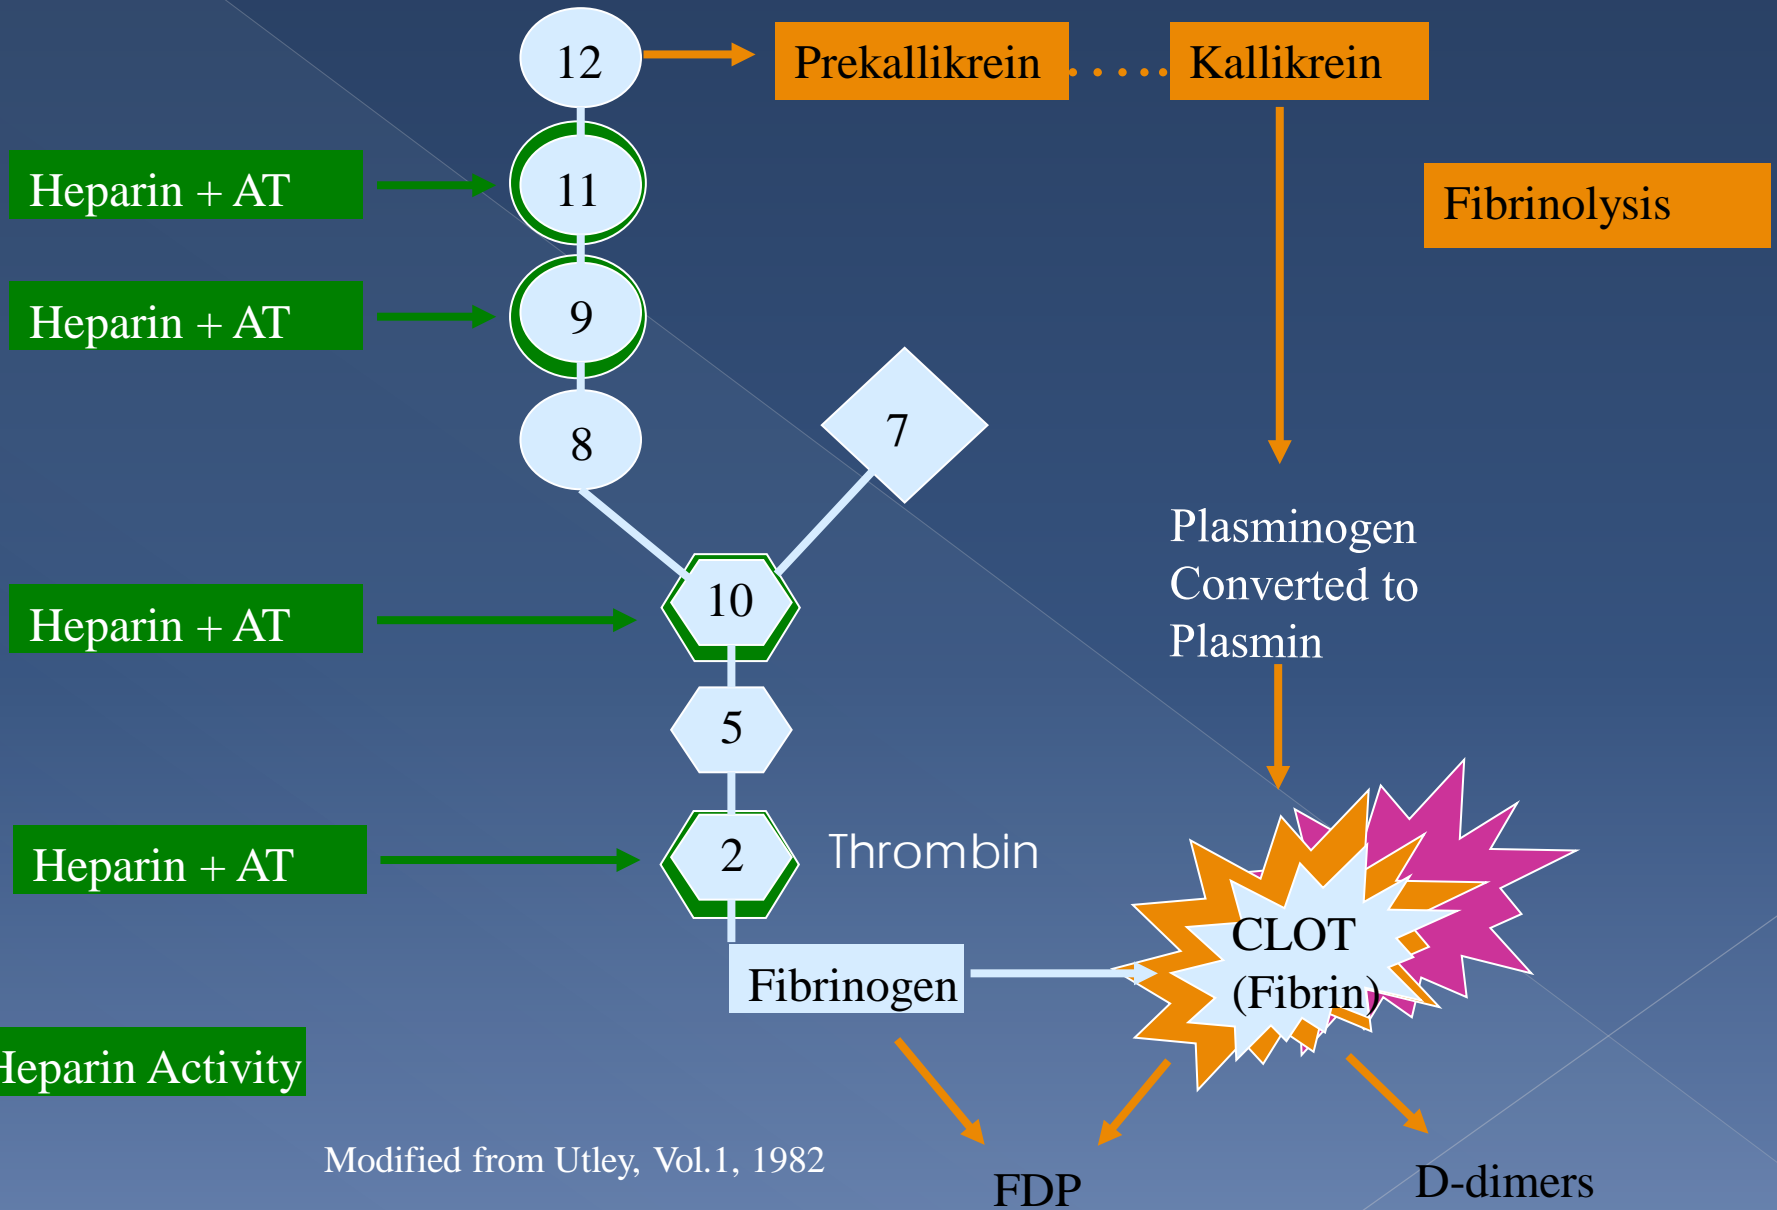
12

Prekallikrein

Kallikrein

Heparin + AT

11

Fibrinolysis

Heparin + AT

9

8

7

Plasminogen Converted to Plasmin

Heparin + AT

10

5

Heparin + AT

2

Thrombin

CLOT (Fibrin)

Fibrinogen

Heparin Activity

Modified from Utley, Vol.1, 1982

FDP

D-dimers